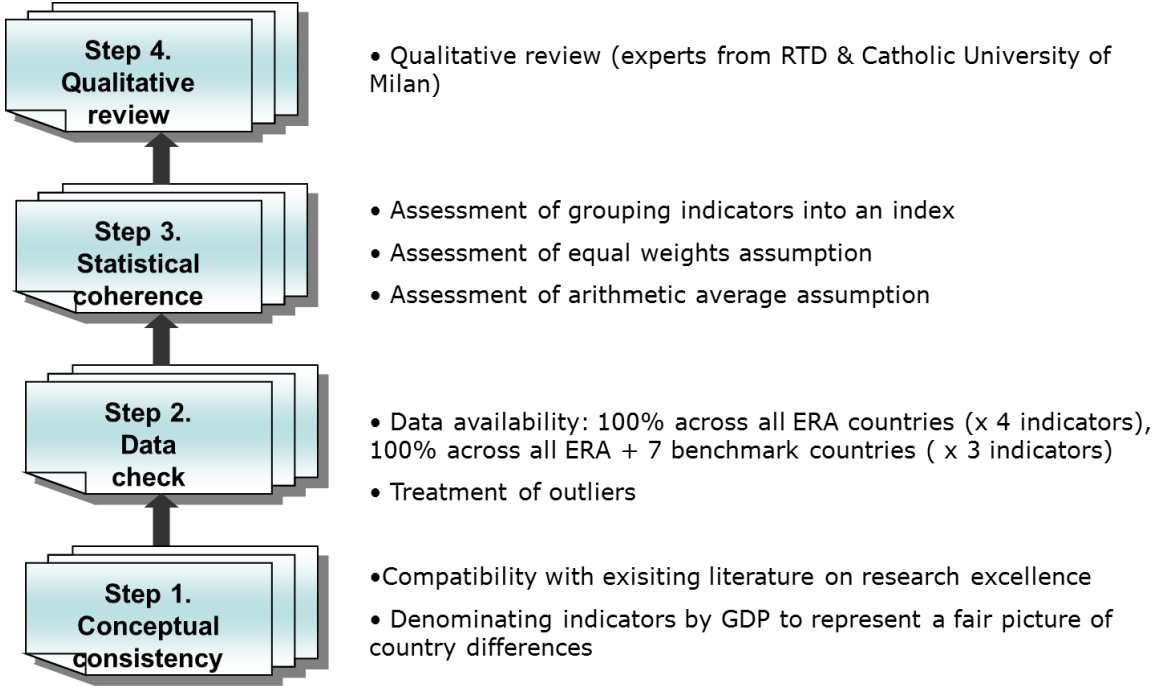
Step 4. Qualitative review

• Qualitative review (experts from RTD & Catholic University of Milan)

Step 3. Statistical coherence

• Assessment of grouping indicators into an index

• Assessment of equal weights assumption

• Assessment of arithmetic average assumption

Step 2. Data check

• Data availability: 100% across all ERA countries (x 4 indicators), 100% across all ERA + 7 benchmark countries ( x 3 indicators)

• Treatment of outliers

Step 1. Conceptual consistency

•Compatibility with exisiting literature on research excellence

• Denominating indicators by GDP to represent a fair picture of country differences